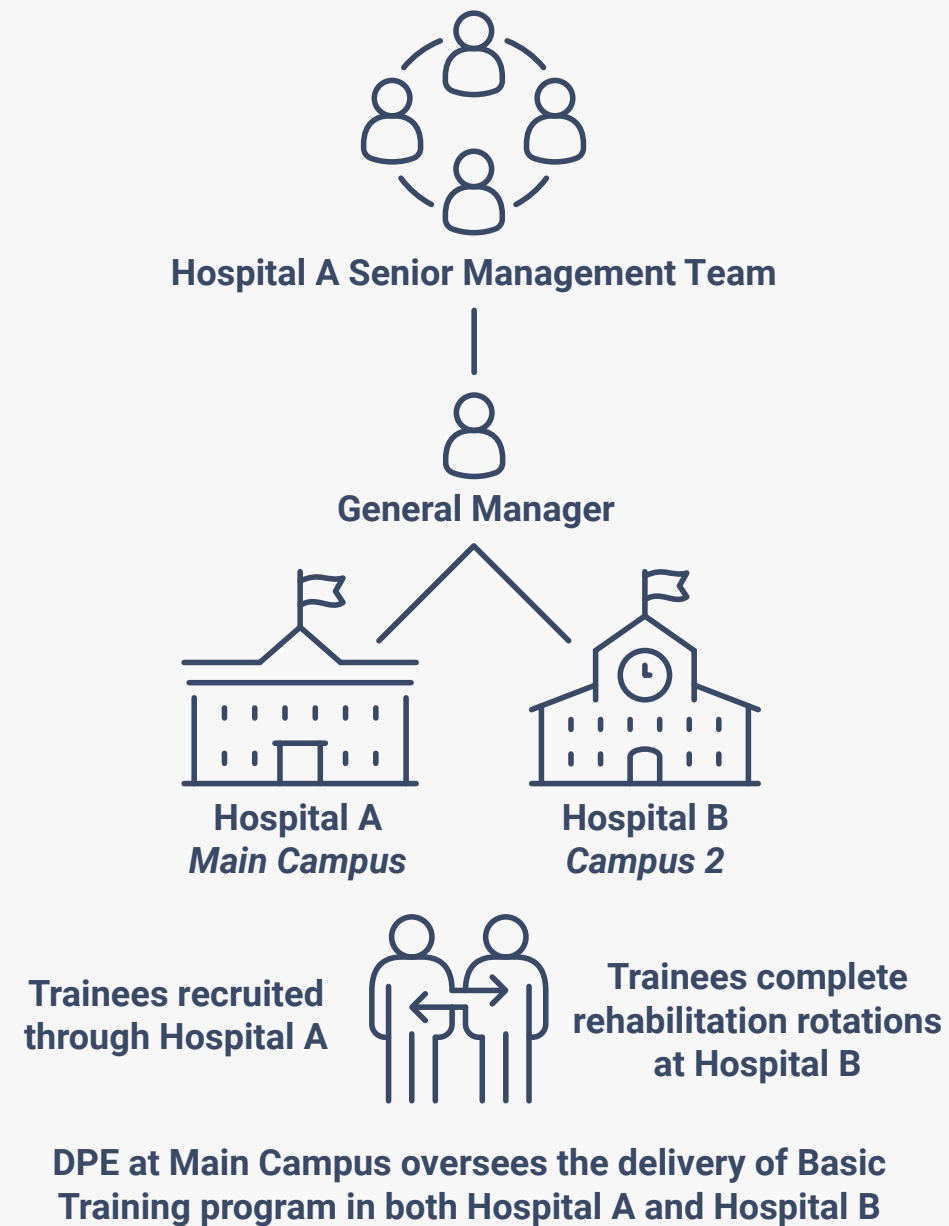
Hospital A Senior Management Team

General Manager

Hospital A
*Main Campus*

Hospital B
*Campus 2*

Trainees recruited through Hospital A

Trainees complete rehabilitation rotations at Hospital B

DPE at Main Campus oversees the delivery of Basic Training program in both Hospital A and Hospital B